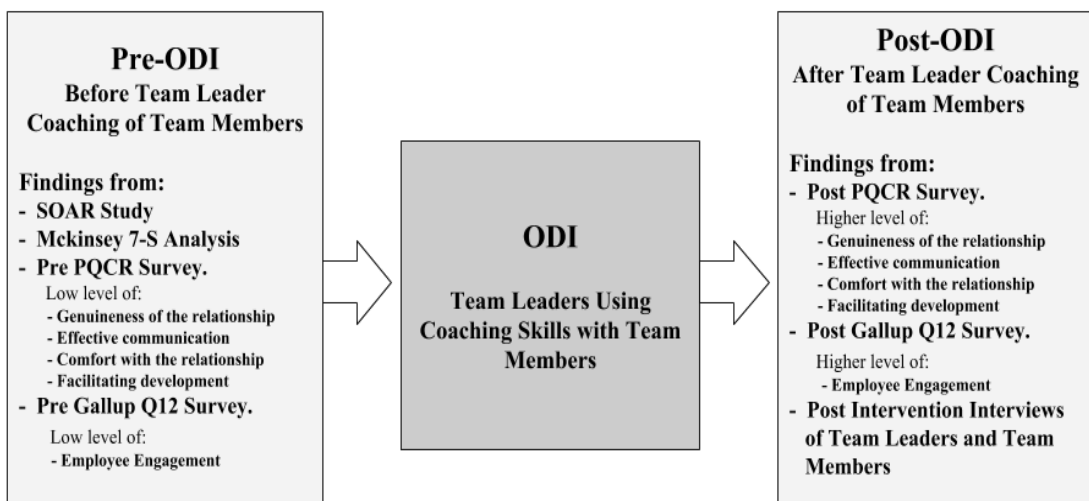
Pre-ODI
Before Team Leader Coaching of Team Members

Findings from:
- SOAR Study
- Mckinsey 7-S Analysis
- Pre PQCR Survey.
Low level of:
- Genuineness of the relationship
- Effective communication
- Comfort with the relationship
- Facilitating development
- Pre Gallup Q12 Survey.
Low level of:
- Employee Engagement

ODI

Team Leaders Using Coaching Skills with Team Members

Post-ODI
After Team Leader Coaching of Team Members

Findings from:
- Post PQCR Survey.
Higher level of:
- Genuineness of the relationship
- Effective communication
- Comfort with the relationship
- Facilitating development
- Post Gallup Q12 Survey.
Higher level of:
- Employee Engagement
- Post Intervention Interviews of Team Leaders and Team Members